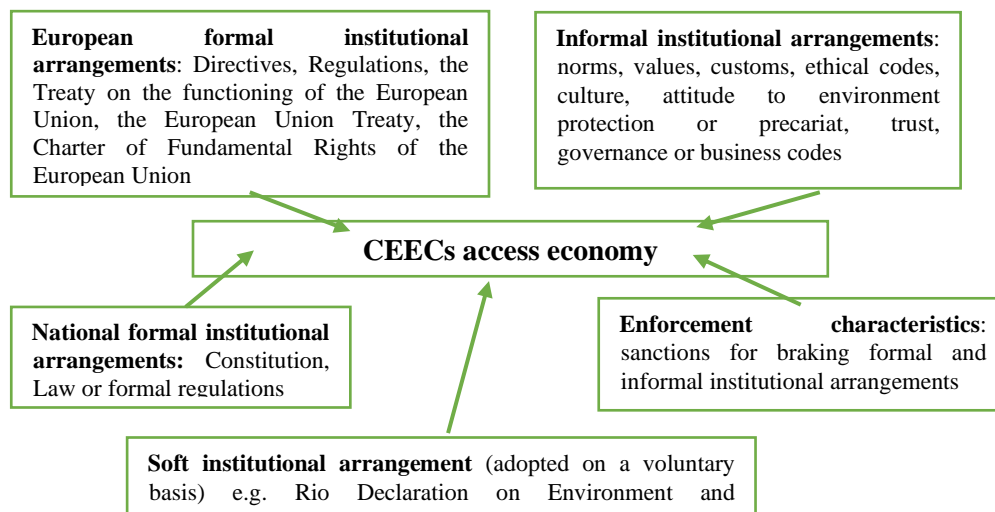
**European formal institutional arrangements**: Directives, Regulations, the Treaty on the functioning of the European Union, the European Union Treaty, the Charter of Fundamental Rights of the European Union

**Informal institutional arrangements**: norms, values, customs, ethical codes, culture, attitude to environment protection or precariat, trust, governance or business codes

**CEECs access economy**

**National formal institutional arrangements:** Constitution, Law or formal regulations

**Enforcement characteristics**: sanctions for braking formal and informal institutional arrangements

**Soft institutional arrangement** (adopted on a voluntary basis) e.g. Rio Declaration on Environment and